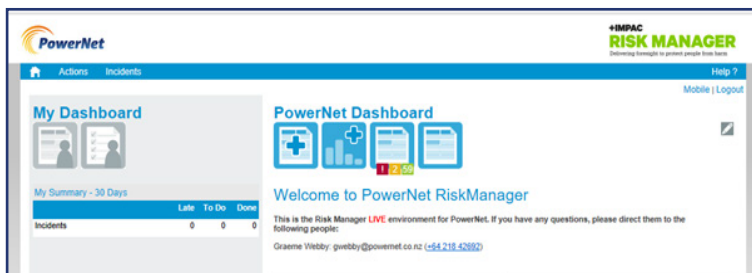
PowerNet

+IMPAC
RISK MANAGER
Delivering foresight to protect people from harm

Actions Incidents

Help ?

Mobile | Logout

My Dashboard

PowerNet Dashboard

1 2 59

My Summary - 30 Days

| | Late | To Do | Done |
|---|---|---|---|
| Incidents | 0 | 0 | 0 |

Welcome to PowerNet RiskManager

This is the Risk Manager LIVE environment for PowerNet. If you have any questions, please direct them to the following people:

Graeme Webby: gwebby@powernet.co.nz (+64 218 42692)